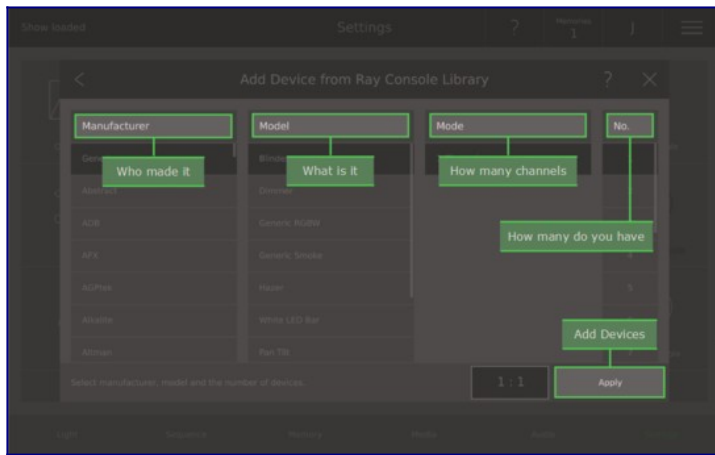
Show loaded

Settings

?

Memories
1

Add Device from Ray Console Library

?

Manufacturer

Model

Mode

No.

Who made it

What is it

How many channels

How many do you have

Abstract

ADB

AFX

AGPhoto

Alcalite

Altman

Dimmer

Generic RGBW

Generic Smoke

Hazer

White LED Bar

Par Tilt

Add Devices

Select manufacturer, model and the number of devices.

1 : 1

Apply

Light

Sequence

Memory

Media

Audio